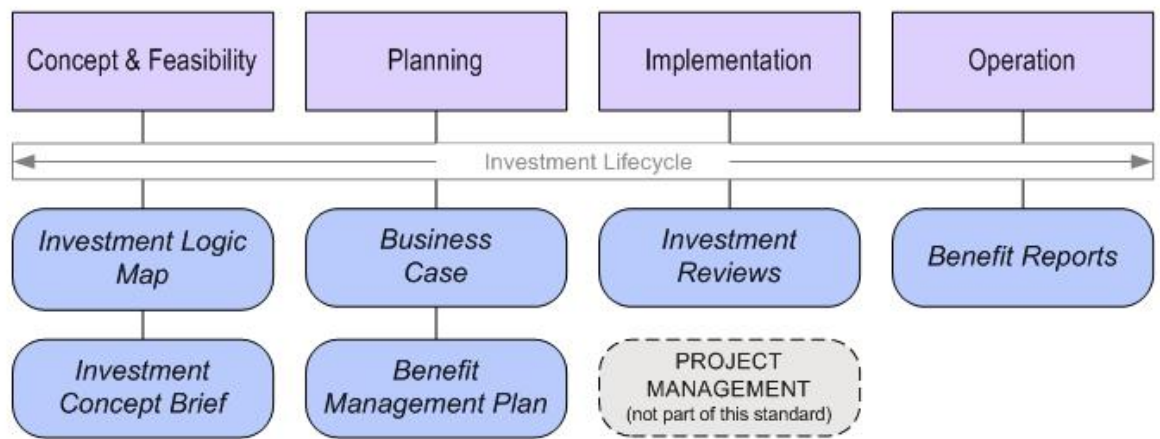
Concept & Feasibility

Planning

Implementation

Operation

Investment Lifecycle

Investment Logic Map

Business Case

Investment Reviews

Benefit Reports

Investment Concept Brief

Benefit Management Plan

PROJECT MANAGEMENT (not part of this standard)